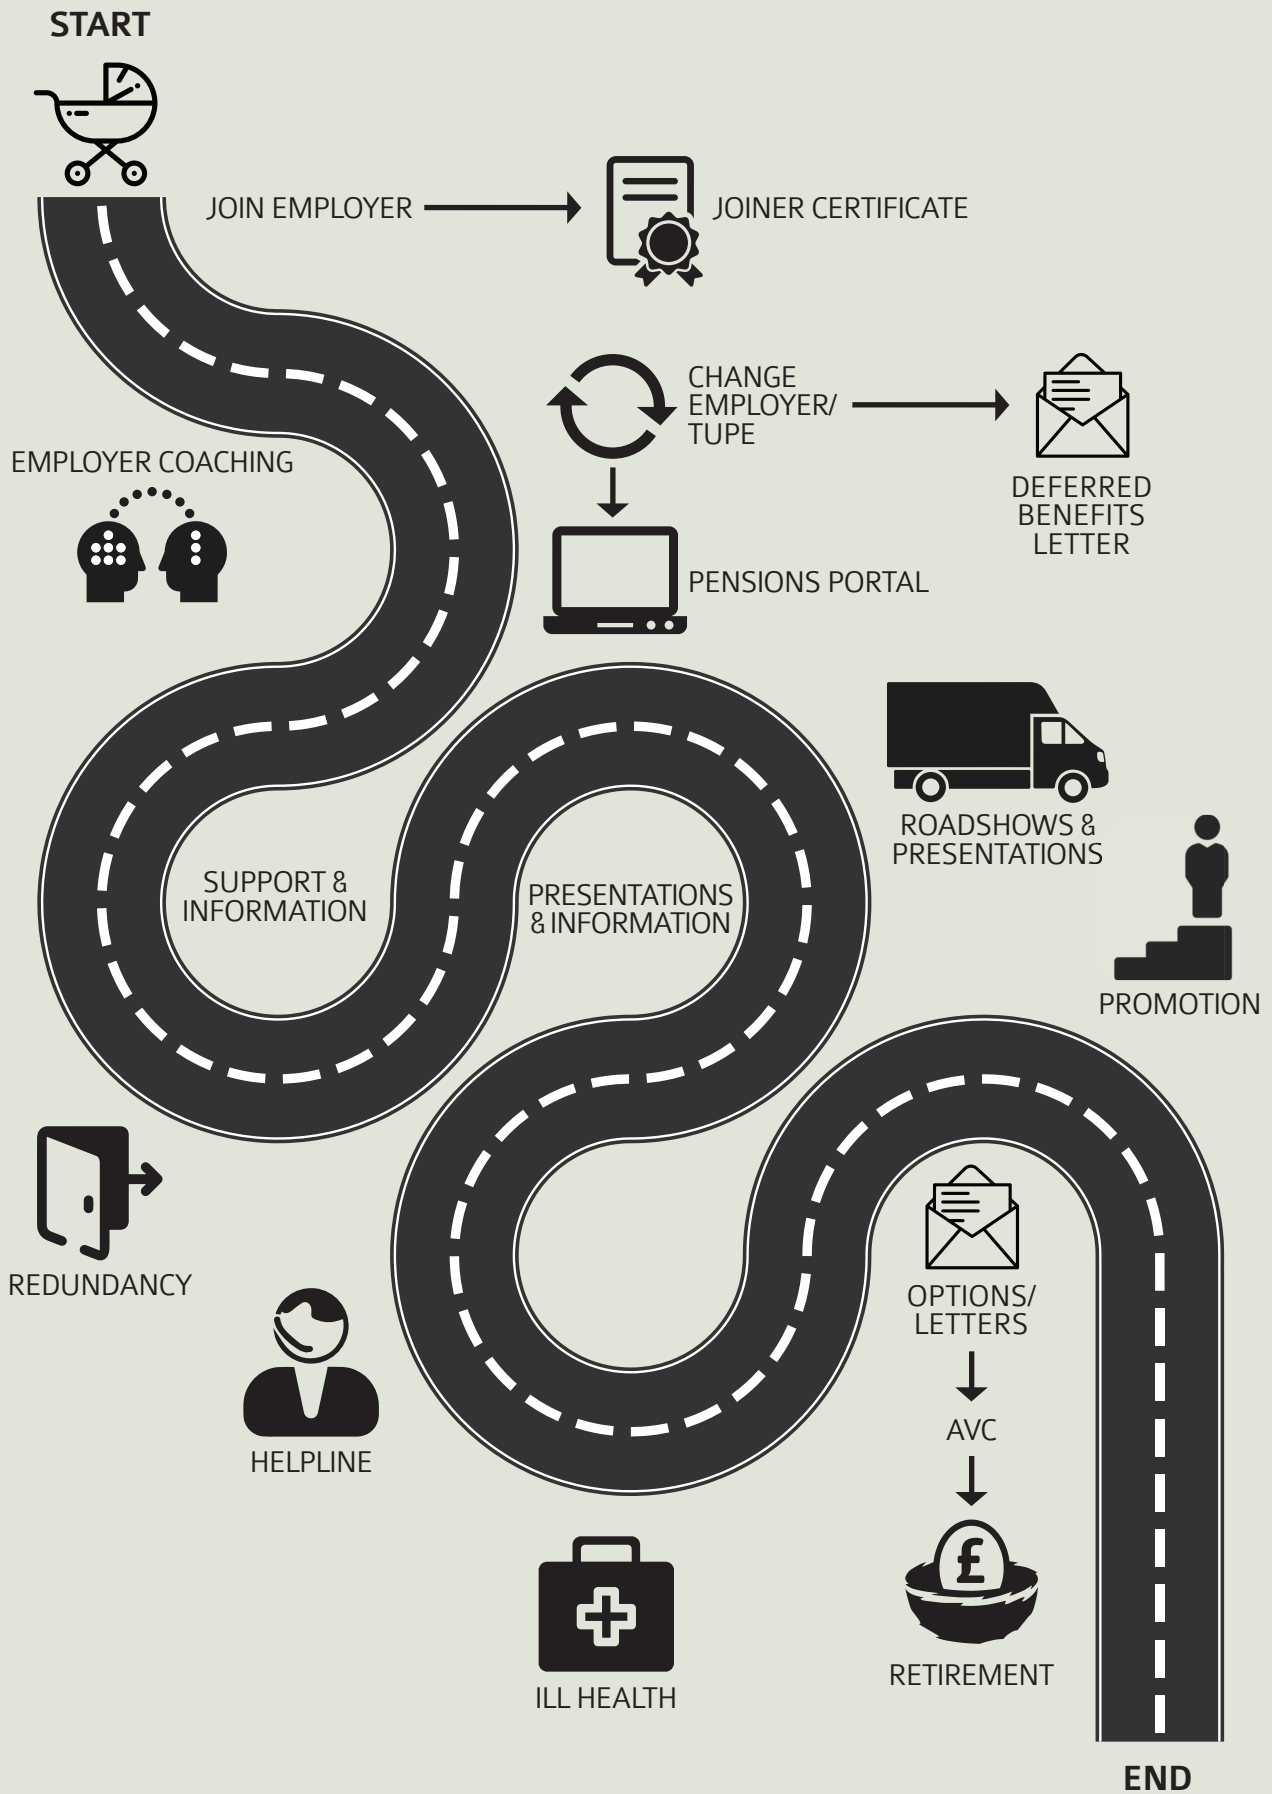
START

JOIN EMPLOYER

JOINER CERTIFICATE

CHANGE EMPLOYER/ TUPE

DEFERRED BENEFITS LETTER

EMPLOYER COACHING

PENSIONS PORTAL

ROADSHOWS & PRESENTATIONS

SUPPORT & INFORMATION

PRESENTATIONS & INFORMATION

PROMOTION

REDUNDANCY

OPTIONS/ LETTERS

HELPLINE

AVC

£

RETIREMENT

ILL HEALTH

END